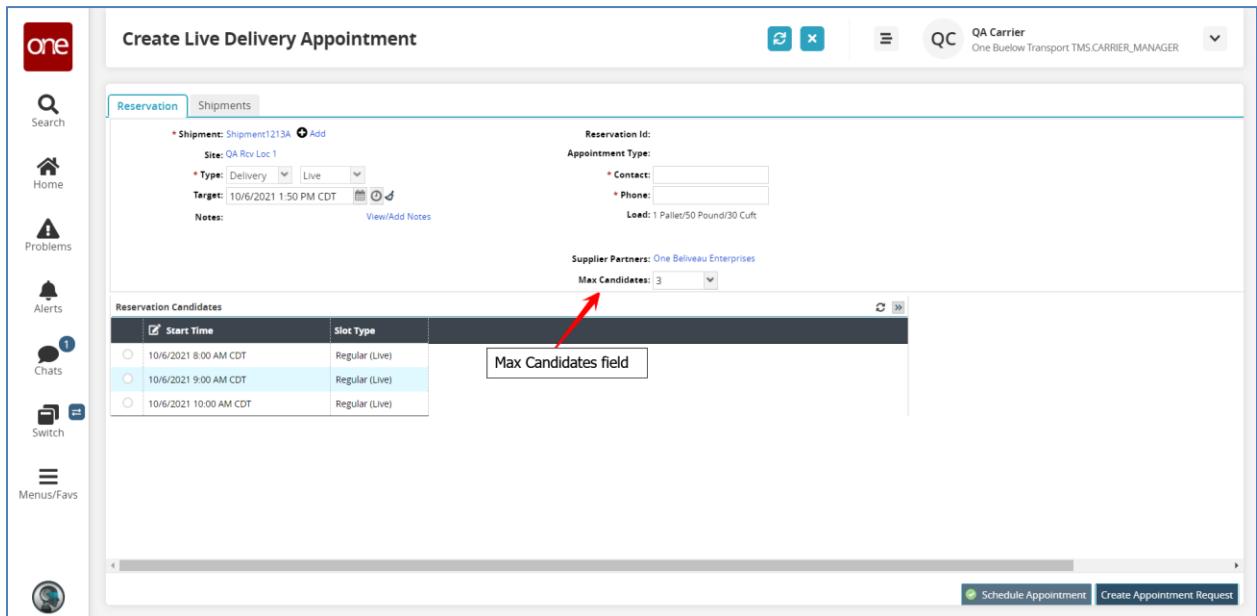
one

Search

Home

Problems

Alerts

1
Chats

Switch

Menus/Favs

Create Live Delivery Appointment

QC QA Carrier
One Buelow Transport TMS.CARRIER_MANAGER

Reservation Shipments

* Shipment: Shipment1213A Add
Site: QA Rcv Loc 1
* Type: Delivery Live
Target: 10/6/2021 1:50 PM CDT
Notes: View/Add Notes

Reservation Id:
Appointment Type:
* Contact:
* Phone:
Load: 1 Pallet/50 Pound/30 Cuft

Supplier Partners: One Beliveau Enterprises
Max Candidates: 3

Reservation Candidates

| | Start Time | Slot Type |
|---|---|---|
| | 10/6/2021 8:00 AM CDT | Regular (Live) |
| | 10/6/2021 9:00 AM CDT | Regular (Live) |
| | 10/6/2021 10:00 AM CDT | Regular (Live) |

Max Candidates field

Schedule Appointment Create Appointment Request